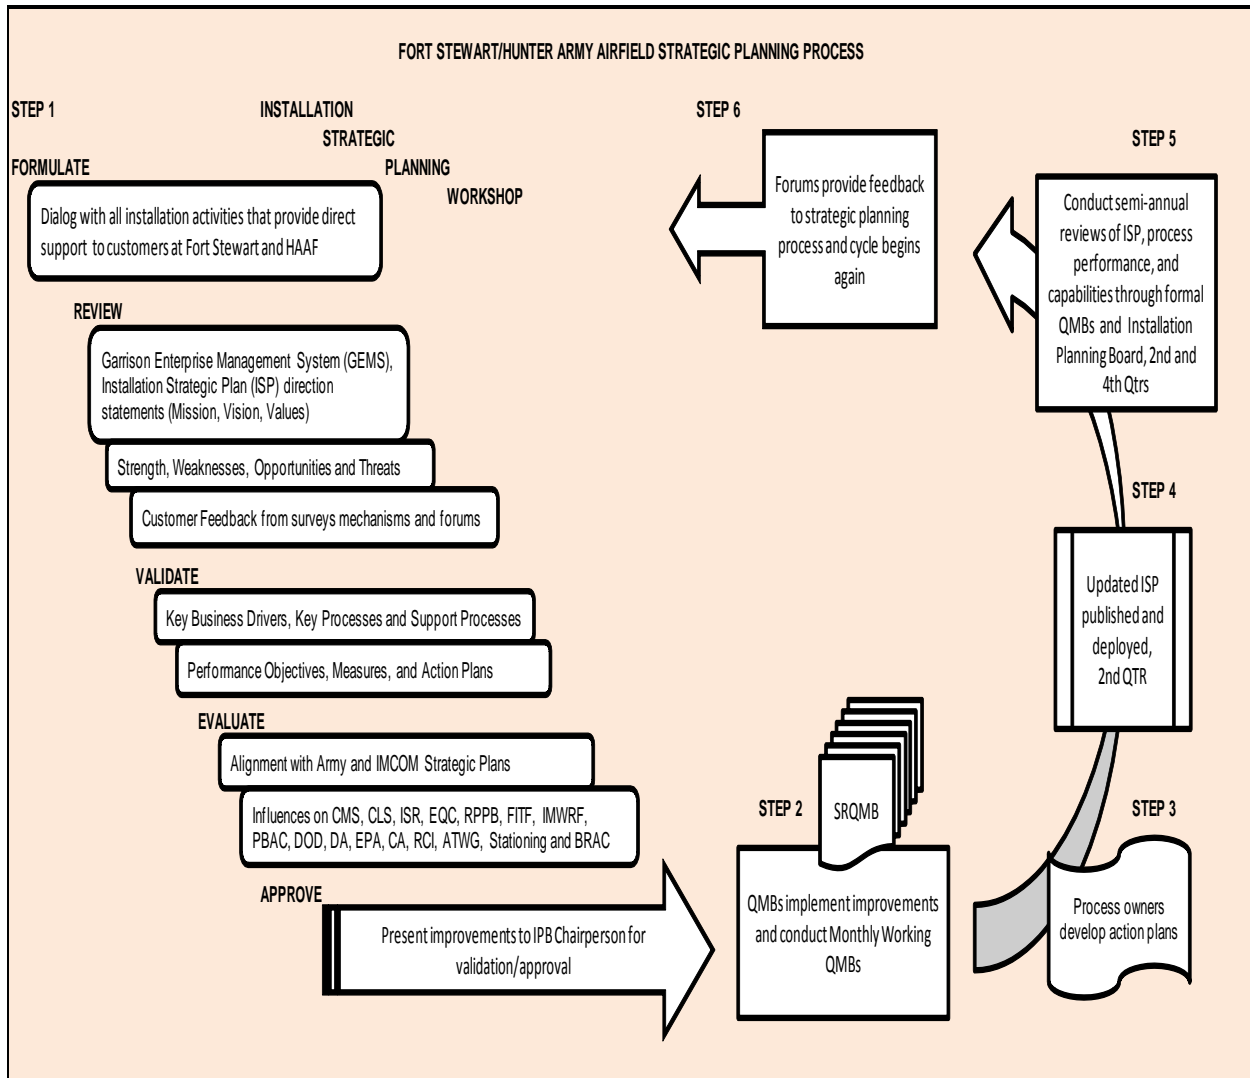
FORT STEWART/HUNTER ARMY AIRFIELD STRATEGIC PLANNING PROCESS

STEP 1

INSTALLATION STRATEGIC PLANNING WORKSHOP

FORMULATE

Dialog with all installation activities that provide direct support to customers at Fort Stewart and HAAF

REVIEW

Garrison Enterprise Management System (GEMS), Installation Strategic Plan (ISP) direction statements (Mission, Vision, Values)

Strength, Weaknesses, Opportunities and Threats

Customer Feedback from surveys mechanisms and forums

VALIDATE

Key Business Drivers, Key Processes and Support Processes

Performance Objectives, Measures, and Action Plans

EVALUATE

Alignment with Army and IMCOM Strategic Plans

Influences on CMS, CLS, ISR, EQC, RPPB, FITF, IMWRF, PBAC, DOD, DA, EPA, CA, RCI, ATWG, Stationing and BRAC

APPROVE

Present improvements to IPB Chairperson for validation/approval

STEP 6

Forums provide feedback to strategic planning process and cycle begins again

STEP 5

Conduct semi-annual reviews of ISP, process performance, and capabilities through formal QMBs and Installation Planning Board, 2nd and 4th Qtrs

STEP 4

Updated ISP published and deployed, 2nd QTR

STEP 2

SRQMB

QMBs implement improvements and conduct Monthly Working QMBs

STEP 3

Process owners develop action plans